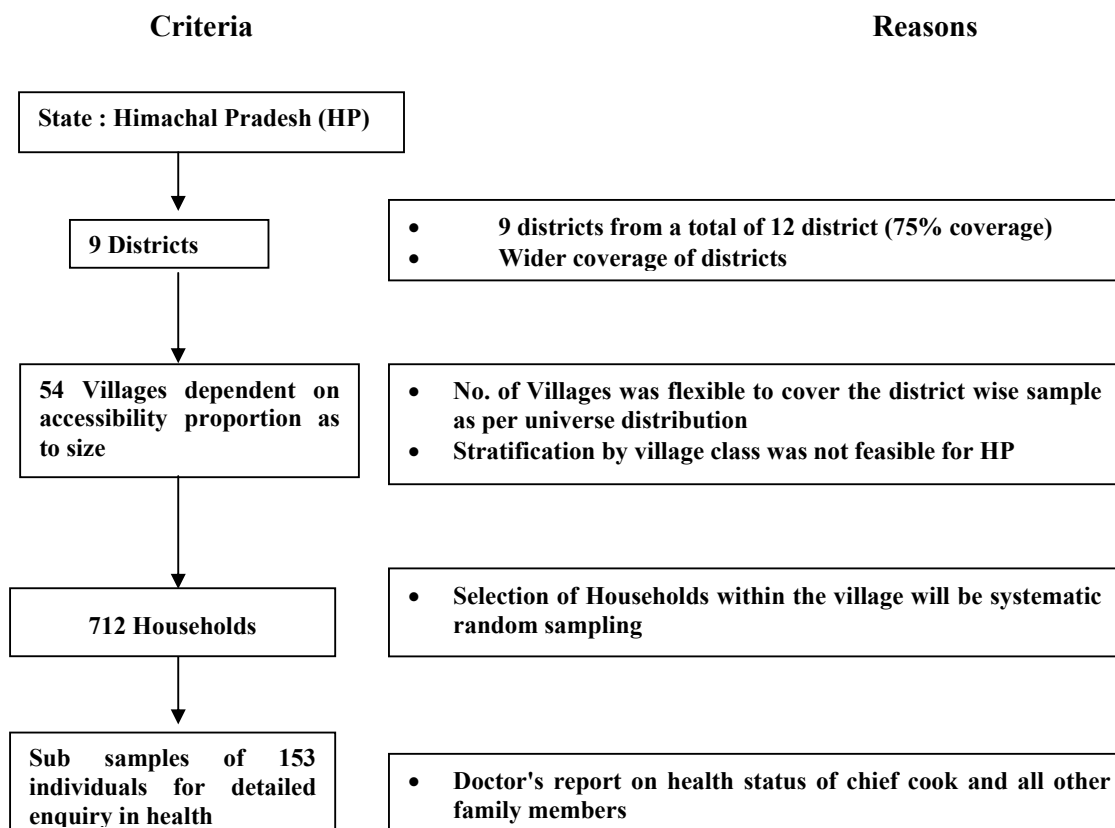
Criteria

Reasons

State : Himachal Pradesh (HP)

9 Districts

- 9 districts from a total of 12 district (75% coverage)
- Wider coverage of districts

54 Villages dependent on accessibility proportion as to size

- No. of Villages was flexible to cover the district wise sample as per universe distribution
- Stratification by village class was not feasible for HP

712 Households

- Selection of Households within the village will be systematic random sampling

Sub samples of 153 individuals for detailed enquiry in health

- Doctor's report on health status of chief cook and all other family members